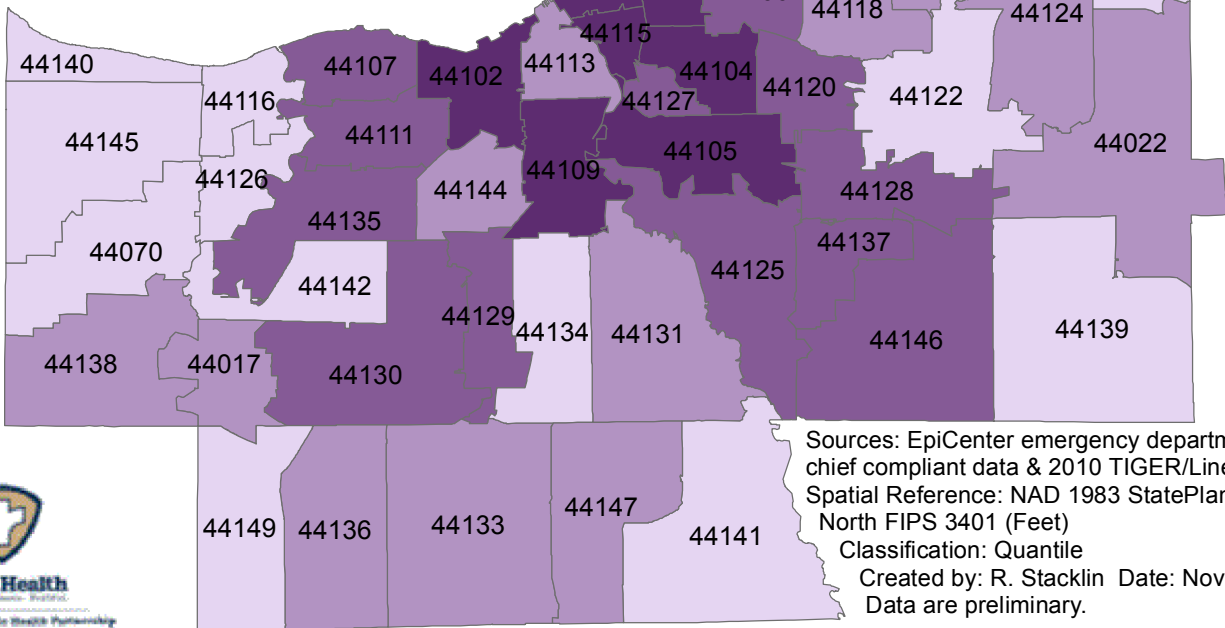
44118
44124
44115
44140
44107
44102
44113
44104
44120
44116
44127
44122
44145
44111
44105
44022
44126
44109
44144
44128
44135
44137
44070
44142
44125
44129
44134
44131
44139
44146
44138
44017
44130
Sources: EpiCenter emergency departm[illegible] chief compliant data & 2010 TIGER/Line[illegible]
Spatial Reference: NAD 1983 StatePlan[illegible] North FIPS 3401 (Feet)
Classification: Quantile
Created by: R. Stacklin Date: Nov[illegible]
Data are preliminary.
44149
44136
44133
44147
44141
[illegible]Health
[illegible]
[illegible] Health Partnership